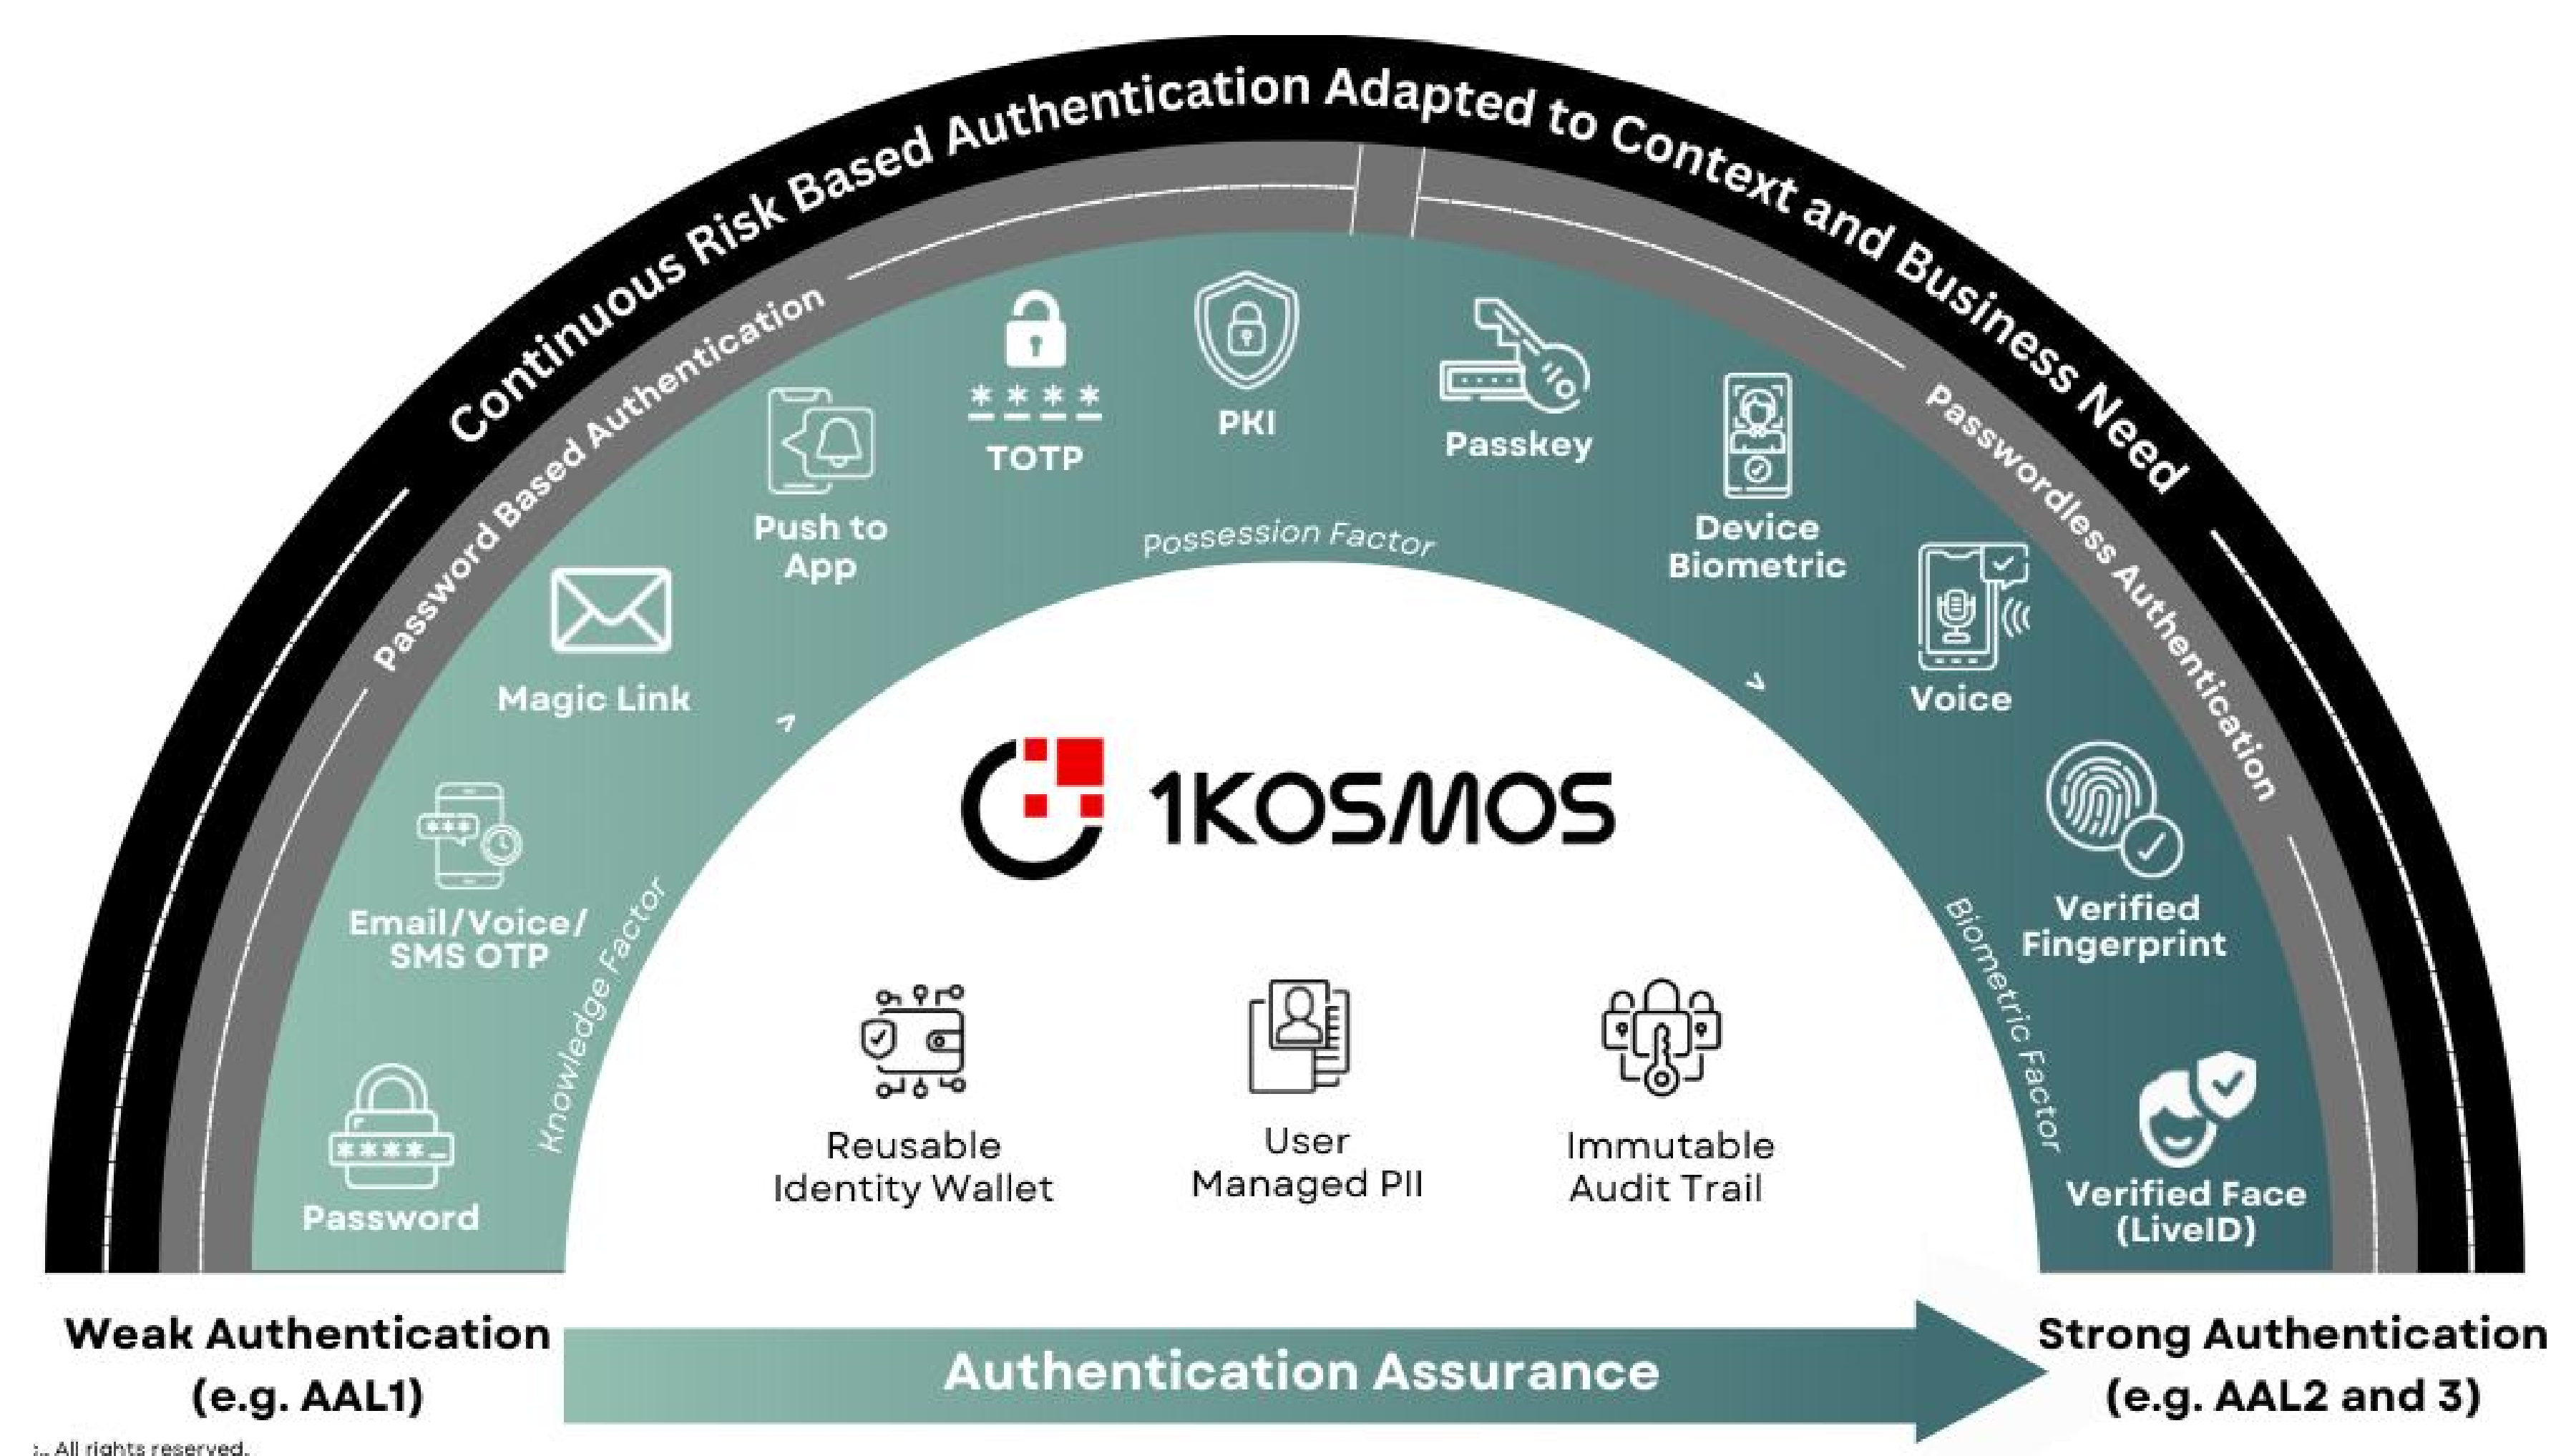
Continuous Risk Based Authentication Adapted to Context and Business Need

Password Based Authentication

Passwordless Authentication

Possession Factor

Knowledge Factor

Biometric Factor

Password

Email/Voice/ SMS OTP

Magic Link

Push to App

****
TOTP

PKI

Passkey

Device Biometric

Voice

Verified Fingerprint

Verified Face (LiveID)

1KOSMOS

Reusable Identity Wallet

User Managed PII

Immutable Audit Trail

Weak Authentication (e.g. AAL1)

Authentication Assurance

Strong Authentication (e.g. AAL2 and 3)

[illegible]. All rights reserved.